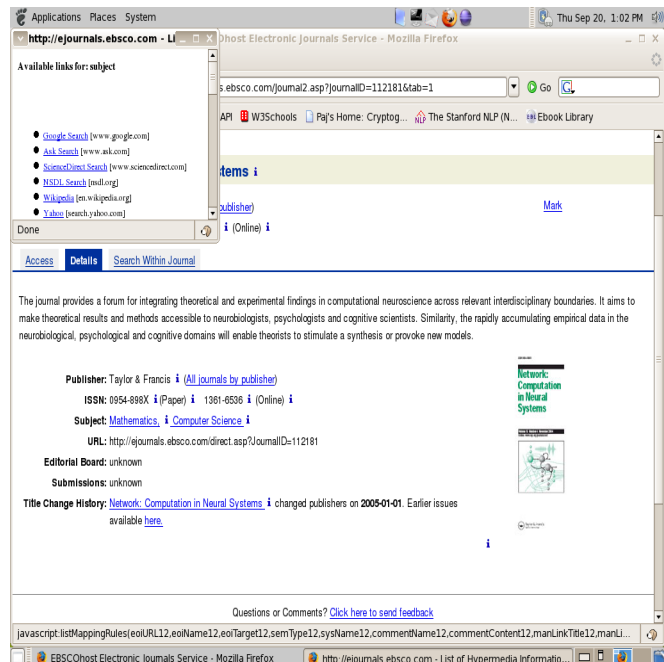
Applications Places System

Thu Sep 20, 1:02 PM

http://ejournals.ebsco.com - Li

Available links for: subject

Google Search [www.google.com]
Ask Search [www.ask.com]
ScienceDirect Search [www.sciencedirect.com]
NSDL Search [nsdl.org]
Wikipedia [en.wikipedia.org]
Yahoo [search.yahoo.com]

Done

ohost Electronic Journals Service - Mozilla Firefox

s.ebsco.com/Journal2.asp?JournalID=112181&tab=1

Go

API W3Schools Paj's Home: Cryptog... The Stanford NLP (N... Ebook Library

stems

publisher)

(Online)

Mark

Access Details Search Within Journal

The journal provides a forum for integrating theoretical and experimental findings in computational neuroscience across relevant interdisciplinary boundaries. It aims to make theoretical results and methods accessible to neurobiologists, psychologists and cognitive scientists. Similarity, the rapidly accumulating empirical data in the neurobiological, psychological and cognitive domains will enable theorists to stimulate a synthesis or provoke new models.

Publisher: Taylor & Francis (All journals by publisher)

ISSN: 0954-898X (Paper) 1361-6536 (Online)

Subject: Mathematics, Computer Science

URL: http://ejournals.ebsco.com/direct.asp?JournalID=112181

Editorial Board: unknown

Submissions: unknown

Title Change History: Network: Computation in Neural Systems changed publishers on 2005-01-01. Earlier issues available here.

Network: Computation in Neural Systems

Questions or Comments? Click here to send feedback

javascript:listMappingRules(eoiURL12,eoiName12,eoiTarget12,semType12,sysName12,commentName12,commentContent12,manLinkTitle12,manLi...

EBSCOhost Electronic Journals Service - Mozilla Firefox

http://ejournals.ebsco.com - List of Hypermedia Informatio...